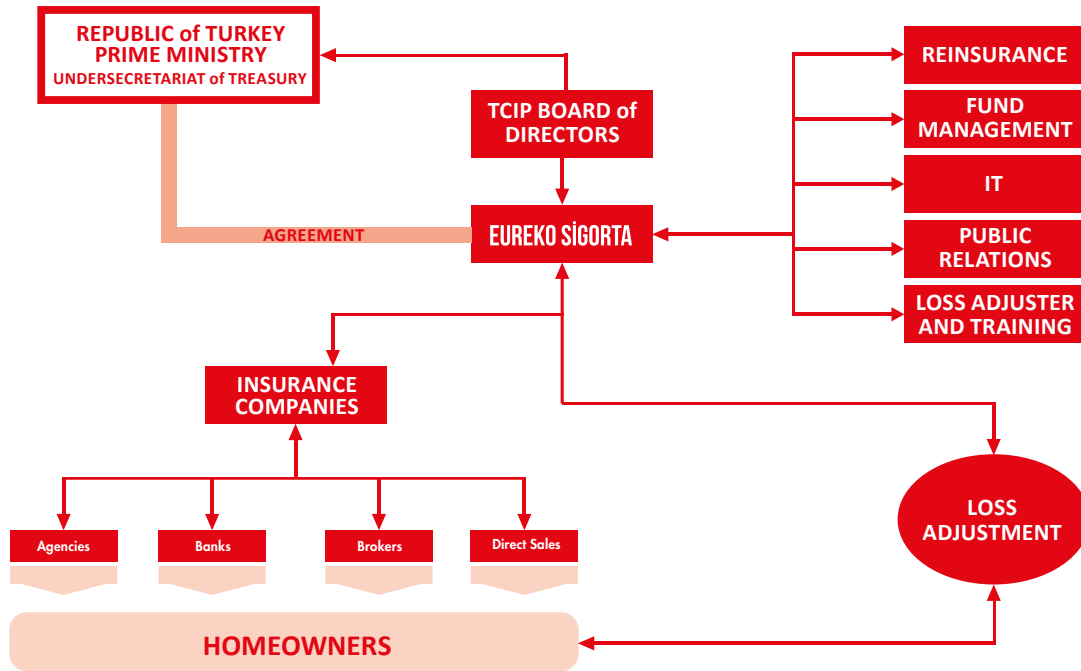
REPUBLIC of TURKEY
PRIME MINISTRY
UNDERSECRETARIAT of TREASURY

TCIP BOARD of DIRECTORS

AGREEMENT

EUREKO SİGORTA

REINSURANCE

FUND MANAGEMENT

IT

PUBLIC RELATIONS

LOSS ADJUSTER AND TRAINING

INSURANCE COMPANIES

Agencies

Banks

Brokers

Direct Sales

LOSS ADJUSTMENT

HOMEOWNERS